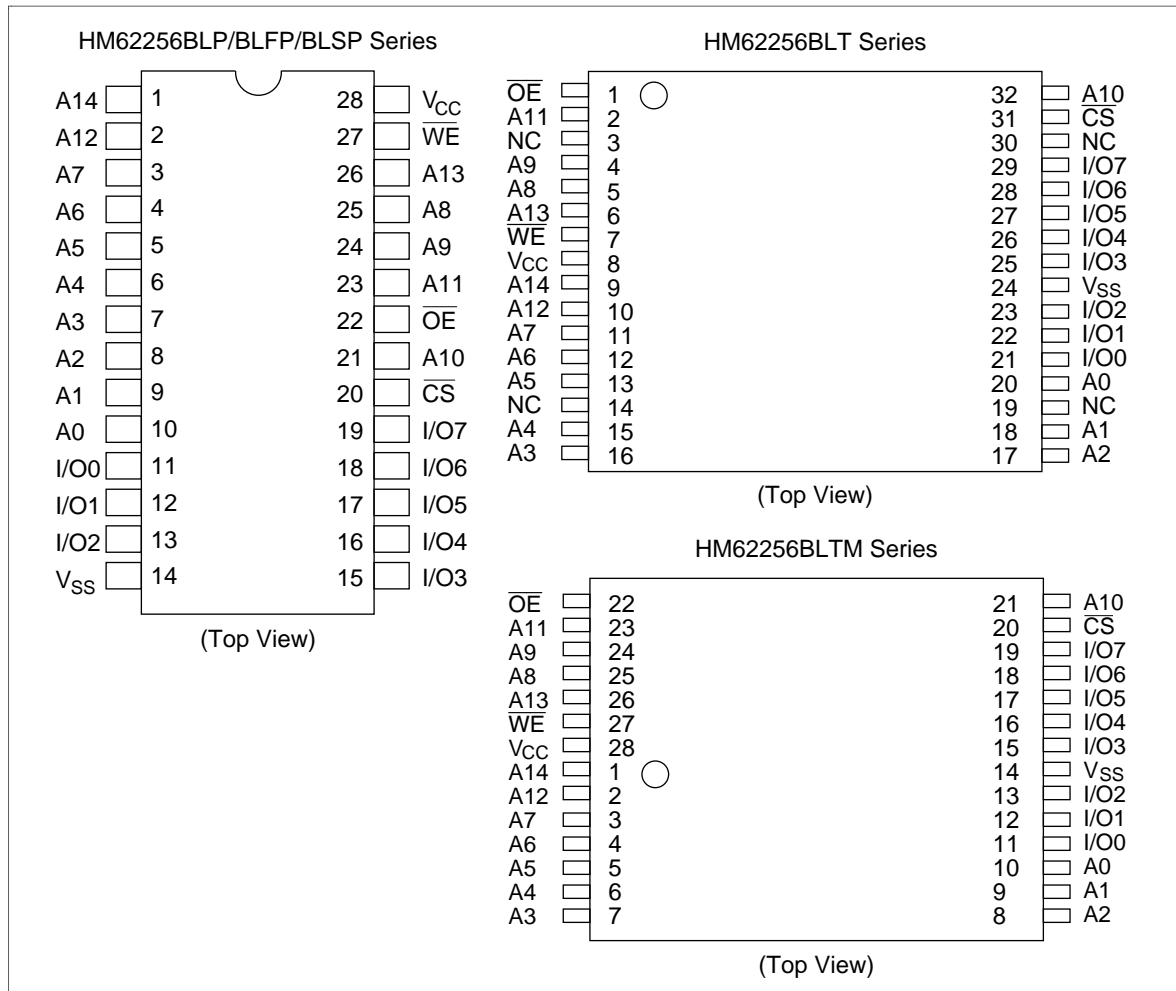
HM62256BLP/BLFP/BLSP Series

| | | | |
|---|---|---|---|
| A14 | 1 | 28 | $V_{CC}$ |
| A12 | 2 | 27 | $\overline{WE}$ |
| A7 | 3 | 26 | A13 |
| A6 | 4 | 25 | A8 |
| A5 | 5 | 24 | A9 |
| A4 | 6 | 23 | A11 |
| A3 | 7 | 22 | $\overline{OE}$ |
| A2 | 8 | 21 | A10 |
| A1 | 9 | 20 | $\overline{CS}$ |
| A0 | 10 | 19 | I/O7 |
| I/O0 | 11 | 18 | I/O6 |
| I/O1 | 12 | 17 | I/O5 |
| I/O2 | 13 | 16 | I/O4 |
| $V_{SS}$ | 14 | 15 | I/O3 |

(Top View)

HM62256BLT Series

| | | | |
|---|---|---|---|
| $\overline{OE}$ | 1 | 32 | A10 |
| A11 | 2 | 31 | $\overline{CS}$ |
| NC | 3 | 30 | NC |
| A9 | 4 | 29 | I/O7 |
| A8 | 5 | 28 | I/O6 |
| A13 | 6 | 27 | I/O5 |
| $\overline{WE}$ | 7 | 26 | I/O4 |
| $V_{CC}$ | 8 | 25 | I/O3 |
| A14 | 9 | 24 | $V_{SS}$ |
| A12 | 10 | 23 | I/O2 |
| A7 | 11 | 22 | I/O1 |
| A6 | 12 | 21 | I/O0 |
| A5 | 13 | 20 | A0 |
| NC | 14 | 19 | NC |
| A4 | 15 | 18 | A1 |
| A3 | 16 | 17 | A2 |

(Top View)

HM62256BLTM Series

| | | | |
|---|---|---|---|
| $\overline{OE}$ | 22 | 21 | A10 |
| A11 | 23 | 20 | $\overline{CS}$ |
| A9 | 24 | 19 | I/O7 |
| A8 | 25 | 18 | I/O6 |
| A13 | 26 | 17 | I/O5 |
| $\overline{WE}$ | 27 | 16 | I/O4 |
| $V_{CC}$ | 28 | 15 | I/O3 |
| A14 | 1 | 14 | $V_{SS}$ |
| A12 | 2 | 13 | I/O2 |
| A7 | 3 | 12 | I/O1 |
| A6 | 4 | 11 | I/O0 |
| A5 | 5 | 10 | A0 |
| A4 | 6 | 9 | A1 |
| A3 | 7 | 8 | A2 |

(Top View)